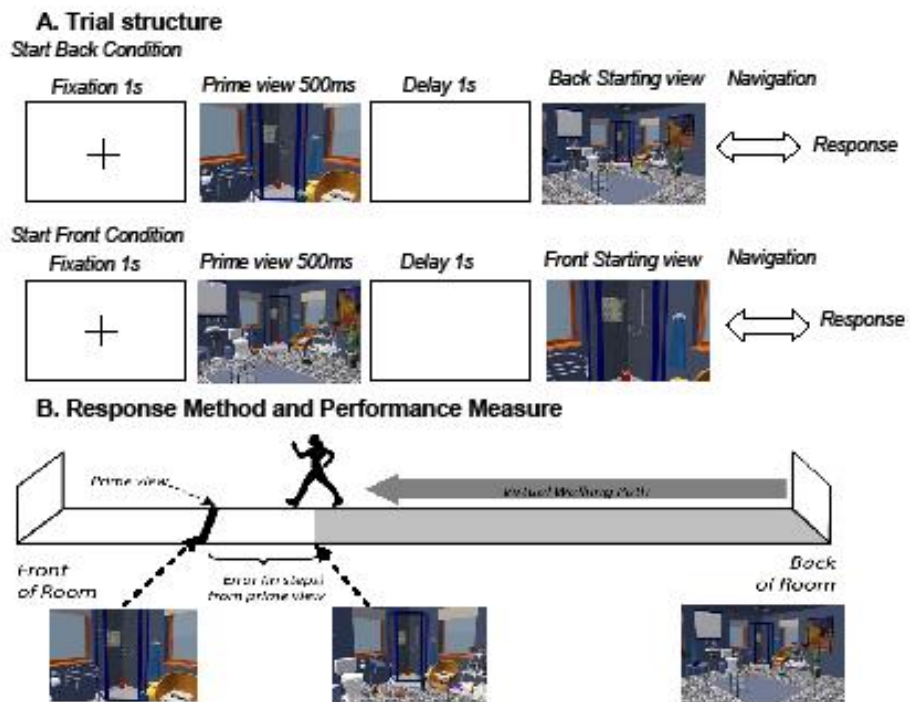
A. Trial structure

Start Back Condition

Fixation 1s

Prime view 500ms

Delay 1s

Back Starting view

Navigation

Response

Start Front Condition

Fixation 1s

Prime view 500ms

Delay 1s

Front Starting view

Navigation

Response

B. Response Method and Performance Measure

Prime view

Virtual Walking Path

Front of Room

Error (in steps) from prime view

Back of Room